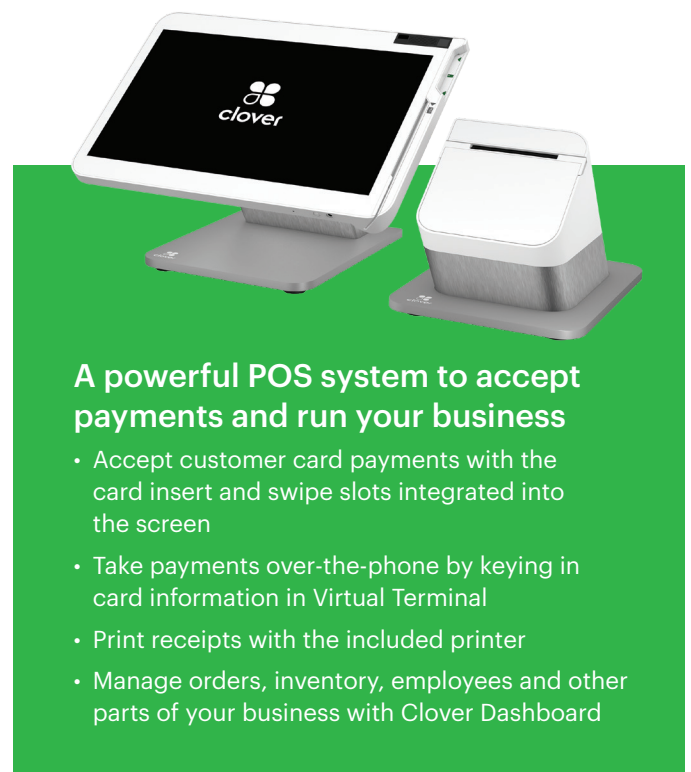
clover

A powerful POS system to accept payments and run your business

• Accept customer card payments with the card insert and swipe slots integrated into the screen

• Take payments over-the-phone by keying in card information in Virtual Terminal

• Print receipts with the included printer

• Manage orders, inventory, employees and other parts of your business with Clover Dashboard